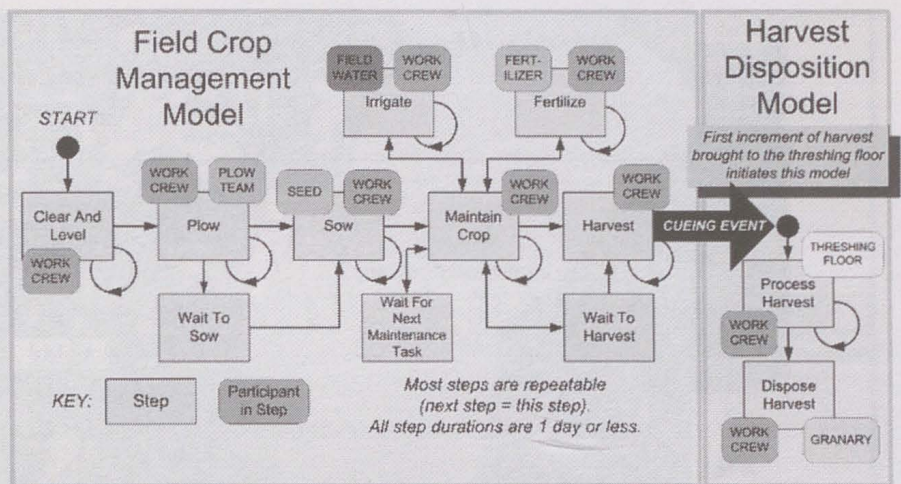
Field Crop Management Model

START

FIELD WATER

WORK CREW

Irrigate

FERT-ILIZER

WORK CREW

Fertilize

WORK CREW

PLOW TEAM

SEED

WORK CREW

WORK CREW

WORK CREW

Clear And Level

Plow

Sow

Maintain Crop

Harvest

WORK CREW

Wait To Sow

Wait For Next Maintenance Task

Wait To Harvest

KEY:

Step

Participant in Step

Most steps are repeatable (next step = this step). All step durations are 1 day or less.

Harvest Disposition Model

First increment of harvest brought to the threshing floor initiates this model

CUEING EVENT

THRESHING FLOOR

Process Harvest

WORK CREW

Dispose Harvest

WORK CREW

GRANARY